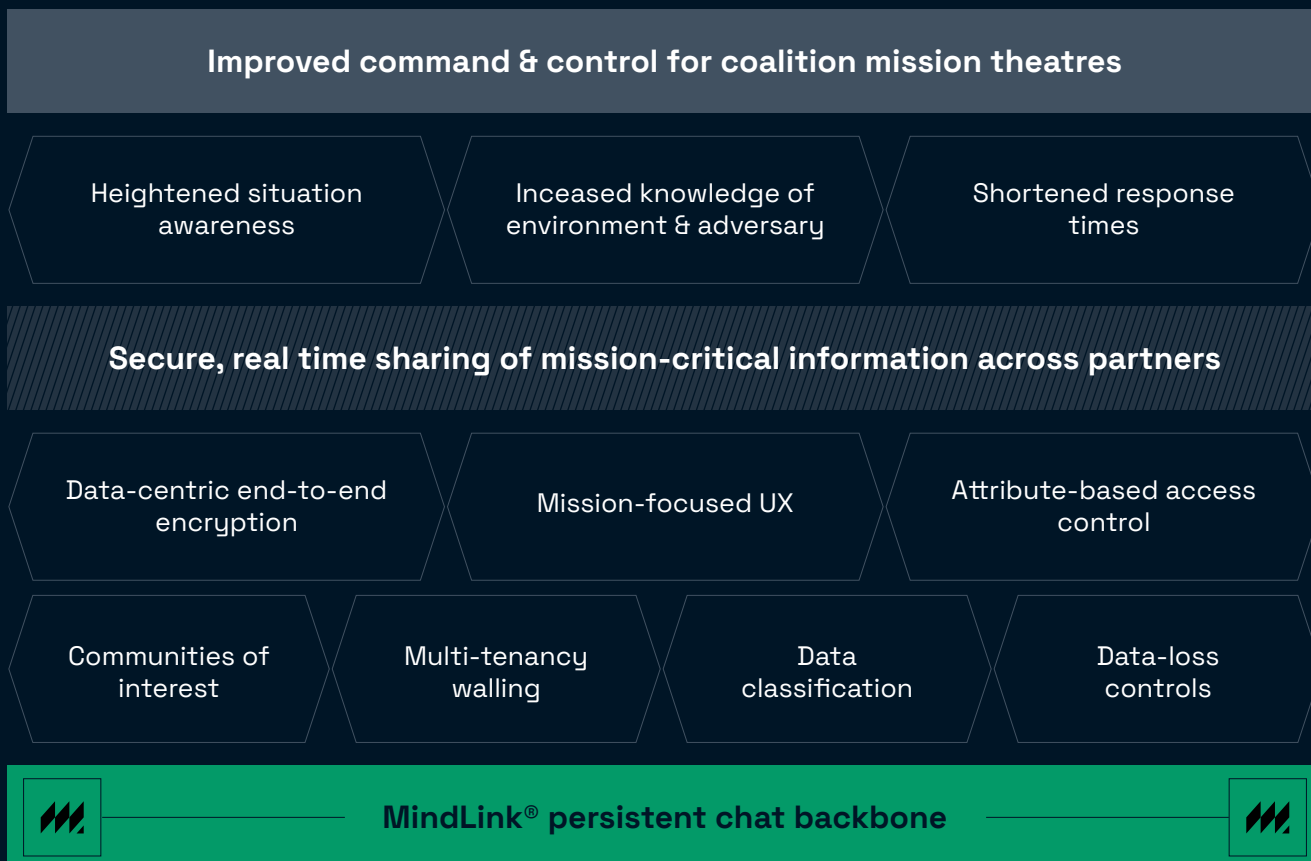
Improved command & control for coalition mission theatres

Heightened situation awareness

Inceased knowledge of environment & adversary

Shortened response times

Secure, real time sharing of mission-critical information across partners

Data-centric end-to-end encryption

Mission-focused UX

Attribute-based access control

Communities of interest

Multi-tenancy walling

Data classification

Data-loss controls

MindLink® persistent chat backbone